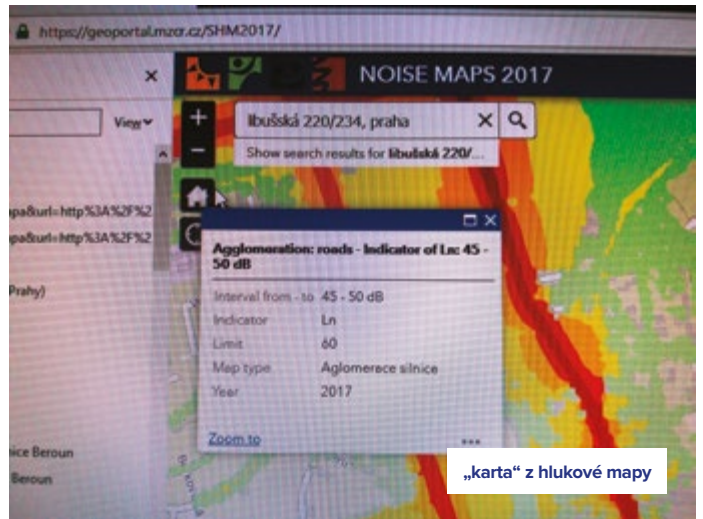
https://geoportal.mzcr.cz/SHM2017/

NOISE MAPS 2017

View

libušská 220/234, praha

Show search results for libušská 220/...

pa&url=http%3A%2F%2

pa&url=http%3A%2F%2

Prahy)

Agglomeration: roads - Indicator of Ln: 45 - 50 dB

| | |
|---|---|
| Interval from - to | 45 - 50 dB |
| Indicator | Ln |
| Limit | 60 |
| Map type | Aglomerace silnice |
| Year | 2017 |

Zoom to

...

nice Beroun

Beroun

„karta“ z hlukové mapy